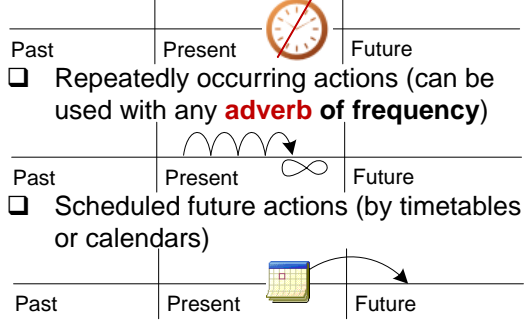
Past | Present | Future

Repeatedly occurring actions (can be used with any **adverb of frequency**)

Past | Present | Future

Scheduled future actions (by timetables or calendars)

Past | Present | Future